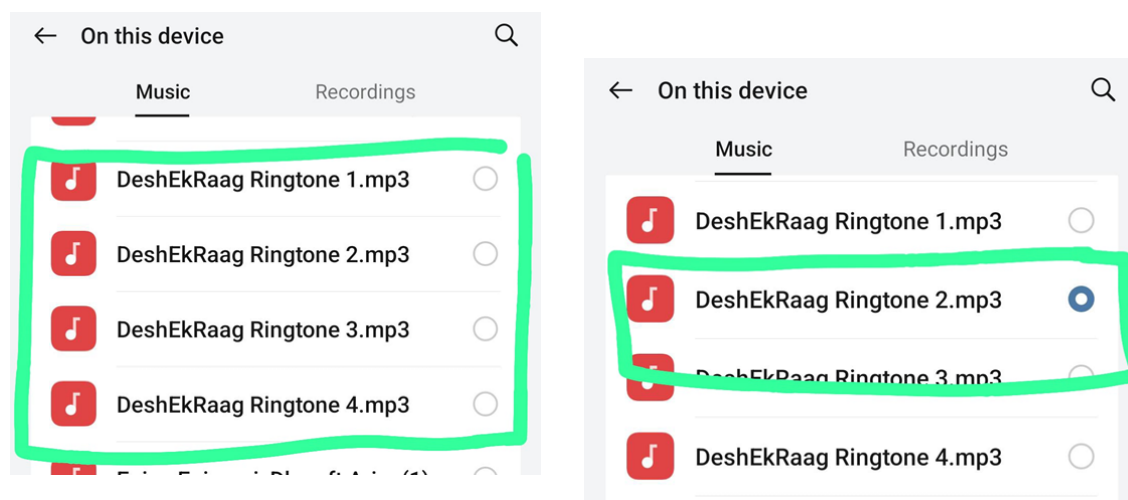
On this device

Music

Recordings

DeshEkRaag Ringtone 1.mp3

DeshEkRaag Ringtone 2.mp3

DeshEkRaag Ringtone 3.mp3

DeshEkRaag Ringtone 4.mp3

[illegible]

On this device

Music

Recordings

DeshEkRaag Ringtone 1.mp3

DeshEkRaag Ringtone 2.mp3

DeshEkRaag Ringtone 3.mp3

DeshEkRaag Ringtone 4.mp3